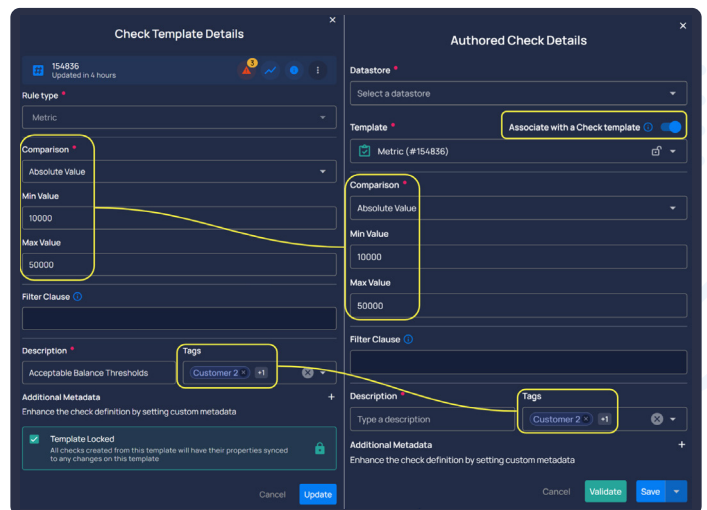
Check Template Details

×

154836
Updated in 4 hours

3

Rule type *

Metric

Comparison *

Absolute Value

Min Value

10000

Max Value

50000

Filter Clause ⓘ

Description *

Acceptable Balance Thresholds

Tags

Customer 2 × +1

Additional Metadata

+

Enhance the check definition by setting custom metadata

Template Locked
All checks created from this template will have their properties synced to any changes on this template

Cancel Update

×

Authored Check Details

Datastore *

Select a datastore

Template *

Associate with a Check template ⓘ

Metric (#154836)

Comparison *

Absolute Value

Min Value

10000

Max Value

50000

Filter Clause ⓘ

Description *

Type a description

Tags

Customer 2 × +1

Additional Metadata

+

Enhance the check definition by setting custom metadata

Cancel Validate Save